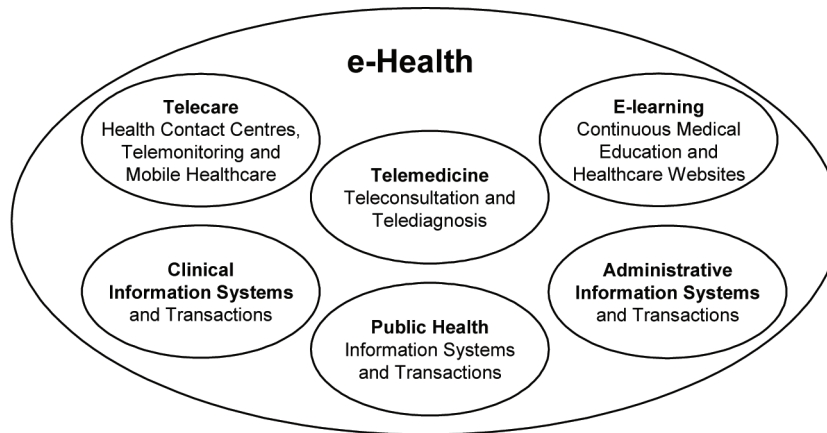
e-Health

Telecare
Health Contact Centres, Telemonitoring and Mobile Healthcare

E-learning
Continuous Medical Education and Healthcare Websites

Telemedicine
Teleconsultation and Telediagnosis

Clinical Information Systems and Transactions

Administrative Information Systems and Transactions

Public Health Information Systems and Transactions